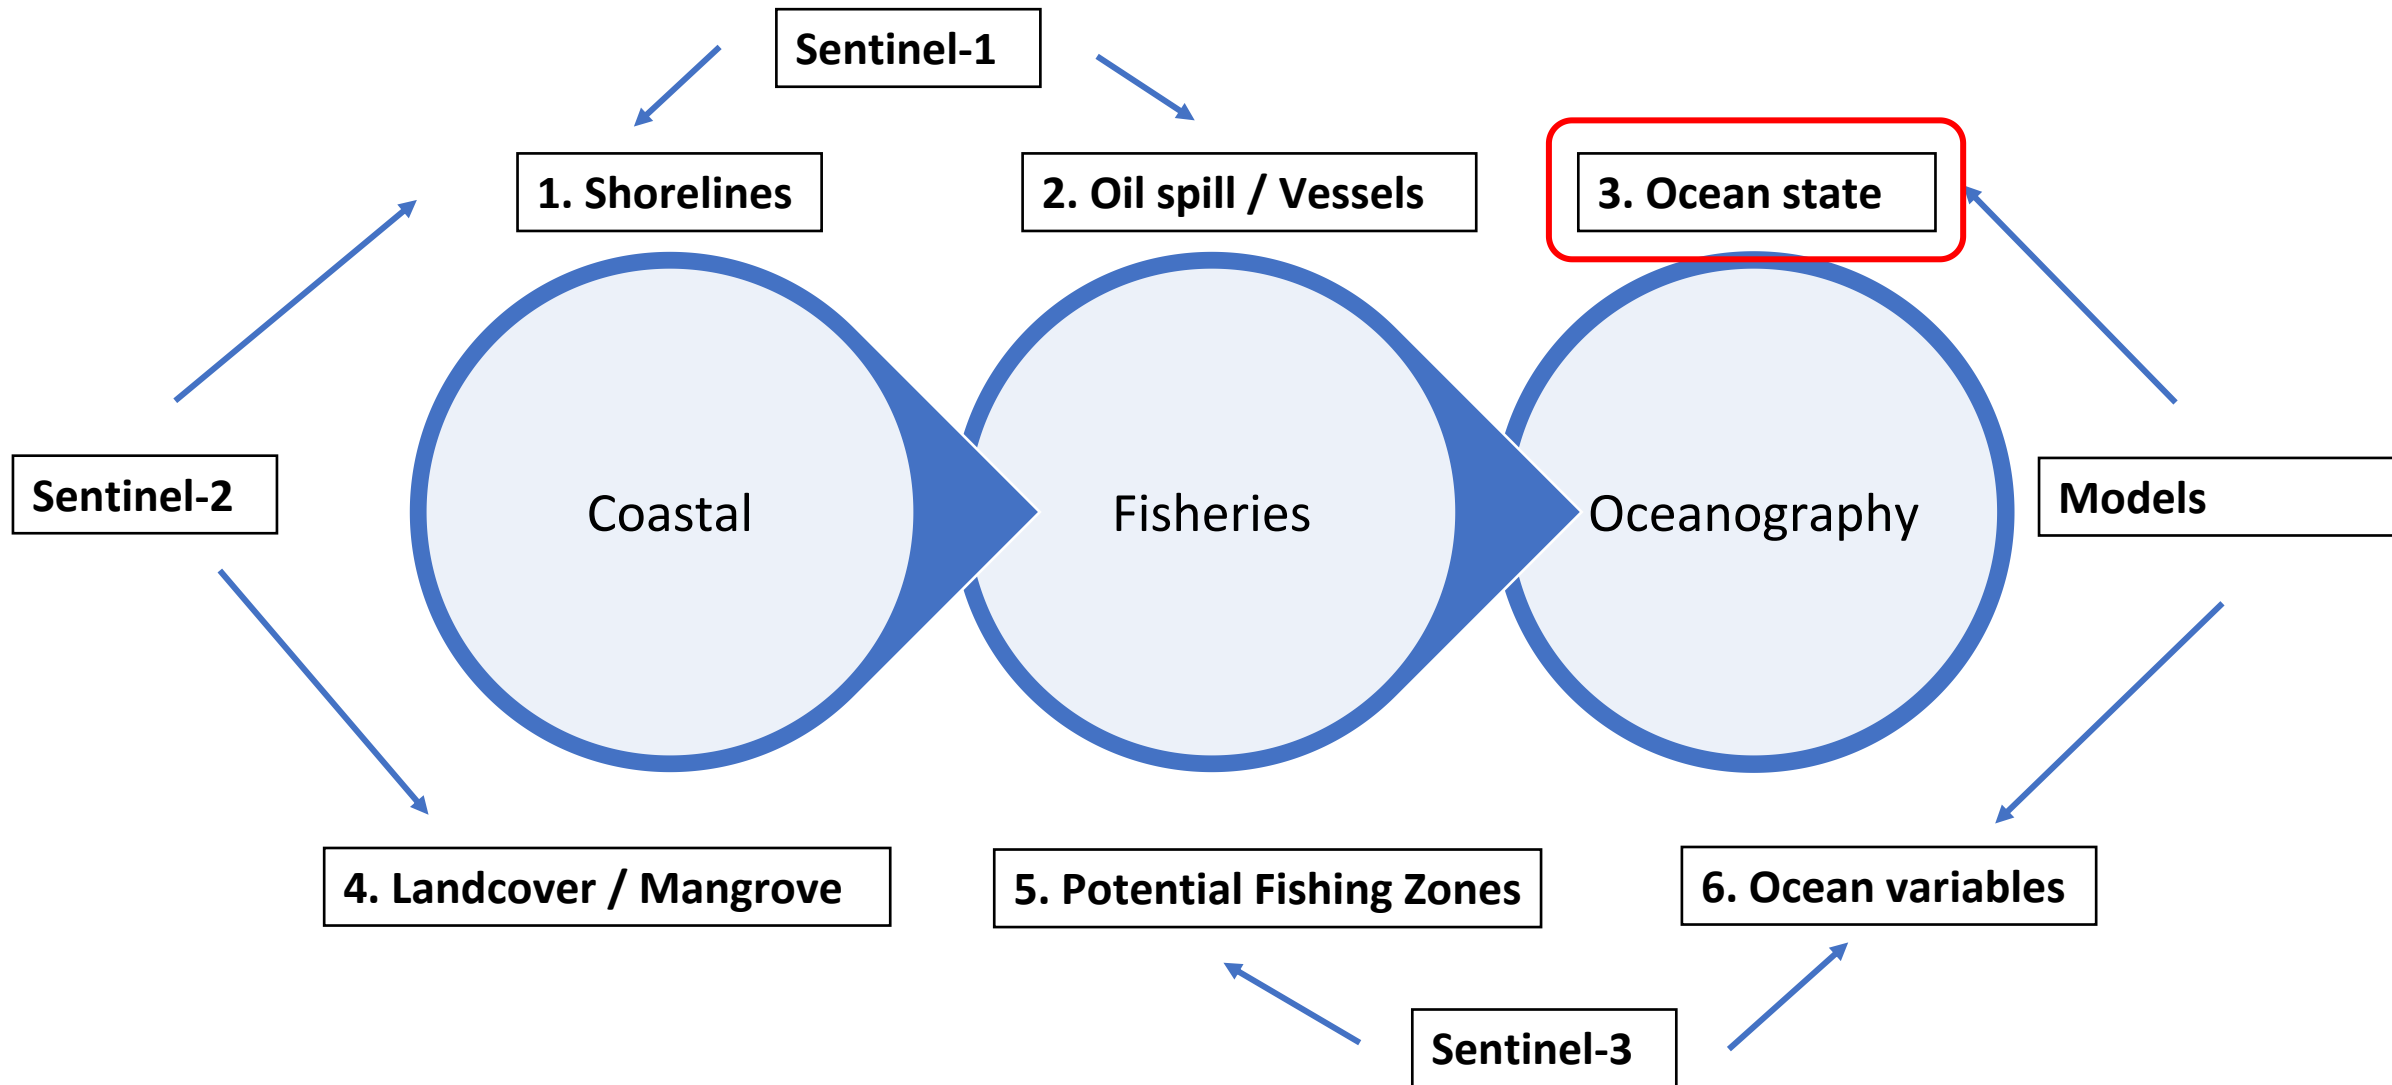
Sentinel-1

1. Shorelines

2. Oil spill / Vessels

3. Ocean state

Sentinel-2

Coastal

Fisheries

Oceanography

Models

4. Landcover / Mangrove

5. Potential Fishing Zones

6. Ocean variables

Sentinel-3